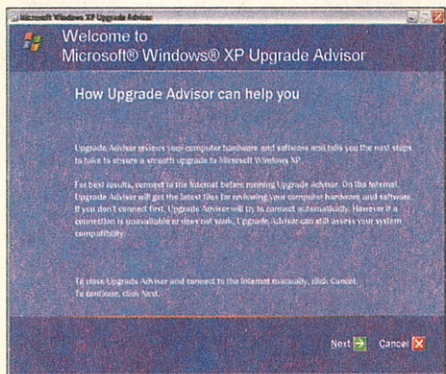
Microsoft Windows XP Upgrade Advisor

Welcome to
Microsoft® Windows® XP Upgrade Advisor

How Upgrade Advisor can help you

Upgrade Advisor reviews your computer hardware and software and tells you the next steps to take to ensure a smooth upgrade to Microsoft Windows XP.

For best results, connect to the Internet before running Upgrade Advisor. On the Internet, Upgrade Advisor will get the latest files for reviewing your computer hardware and software. If you don't connect first, Upgrade Advisor will try to connect automatically. However if a connection is unavailable or does not work, Upgrade Advisor can still assess your system compatibility.

To close Upgrade Advisor and connect to the Internet manually, click Cancel.
To continue, click Next.

Next Cancel